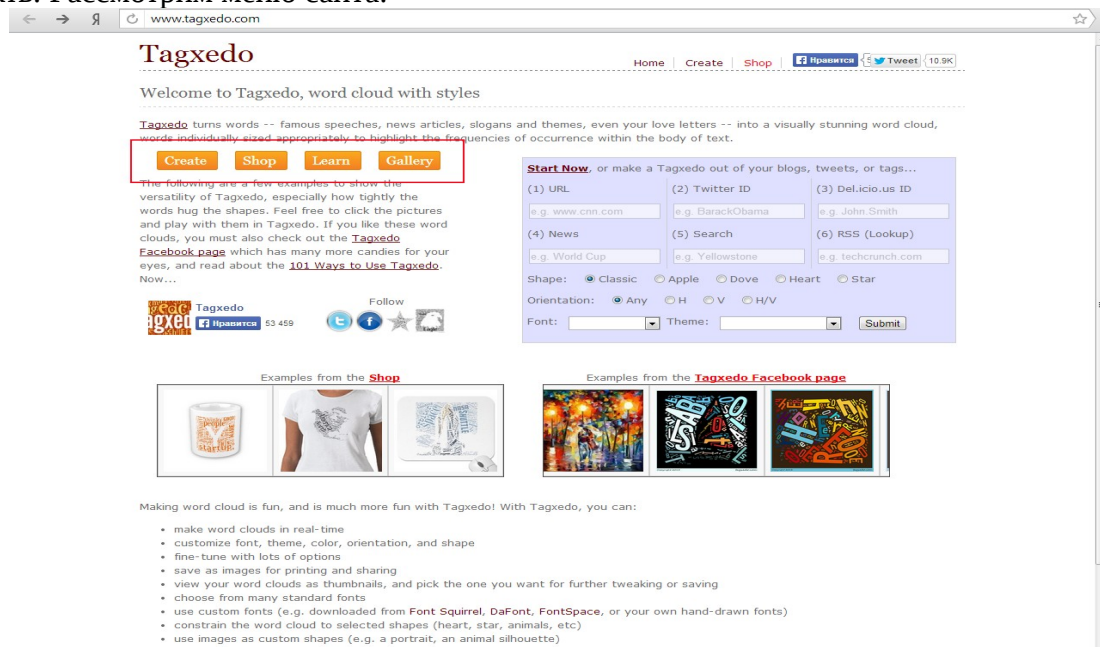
www.tagxedo.com

Tagxedo

Home | Create | Shop

Нравится

Tweet 10.9K

Welcome to Tagxedo, word cloud with styles

Tagxedo turns words -- famous speeches, news articles, slogans and themes, even your love letters -- into a visually stunning word cloud, words individually sized appropriately to highlight the frequencies of occurrence within the body of text.

Create Shop Learn Gallery

The following are a few examples to show the versatility of Tagxedo, especially how tightly the words hug the shapes. Feel free to click the pictures and play with them in Tagxedo. If you like these word clouds, you must also check out the Tagxedo Facebook page which has many more candies for your eyes, and read about the 101 Ways to Use Tagxedo. Now...

Tagxedo

Нравится 53 459

Follow

Start Now, or make a Tagxedo out of your blogs, tweets, or tags...

(1) URL

(2) Twitter ID

(3) Del.icio.us ID

e.g. www.cnn.com

e.g. BarackObama

e.g. John.Smith

(4) News

(5) Search

(6) RSS (Lookup)

e.g. World Cup

e.g. Yellowstone

e.g. techcrunch.com

Shape: Classic Apple Dove Heart Star

Orientation: Any H V H/V

Font: Theme: Submit

Examples from the Shop

Examples from the Tagxedo Facebook page

Making word cloud is fun, and is much more fun with Tagxedo! With Tagxedo, you can:

• make word clouds in real-time
• customize font, theme, color, orientation, and shape
• fine-tune with lots of options
• save as images for printing and sharing
• view your word clouds as thumbnails, and pick the one you want for further tweaking or saving
• choose from many standard fonts
• use custom fonts (e.g. downloaded from Font Squirrel, DaFont, FontSpace, or your own hand-drawn fonts)
• constrain the word cloud to selected shapes (heart, star, animals, etc)
• use images as custom shapes (e.g. a portrait, an animal silhouette)